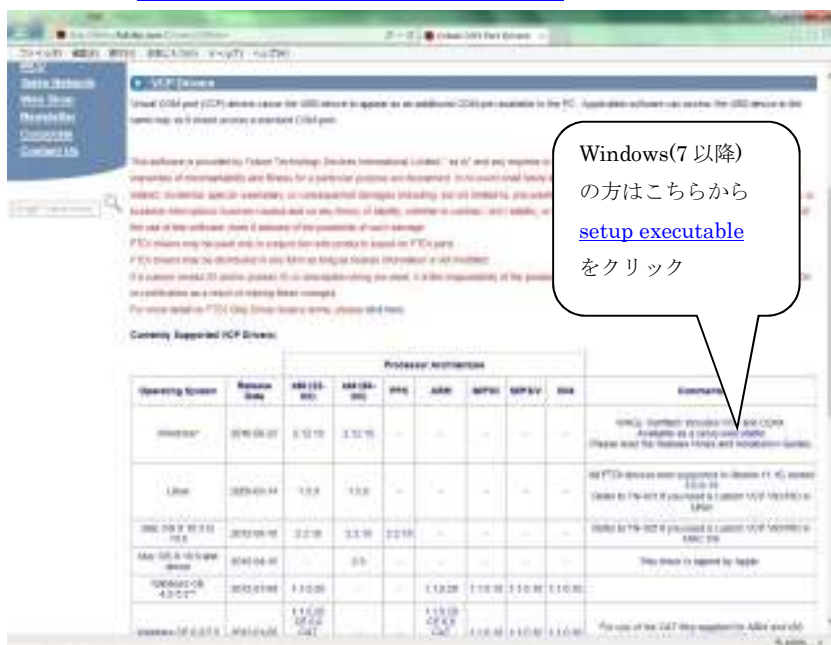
VCP Drivers

Windows(7 以降)
の方はこちらから
setup executable
をクリック

Currently Supported VCP Drivers:

Processor Architecture

| Operating System | Release Date | x86 (32-bit) | x64 (64-bit) | PPC | ARM | MIPSII | MIPSIV | SH4 | Comments |
|---|---|---|---|---|---|---|---|---|---|
| Windows* | 2016-06-23 | 2.12.16 | 2.12.16 | - | - | - | - | - | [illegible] |
| Linux | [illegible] | 1.5.0 | 1.5.0 | - | - | - | - | - | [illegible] |
| Mac OS X 10.3 to 10.8 | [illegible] | 2.2.18 | 2.2.18 | 2.2.18 | - | - | - | - | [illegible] |
| Mac OS X 10.9 and above | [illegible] | - | 2.3 | - | - | - | - | - | This driver is signed by Apple |
| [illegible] | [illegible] | 1.1.0.20 | - | - | 1.1.0.20 | 1.1.0.10 | 1.1.0.10 | 1.1.0.10 | |
| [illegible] | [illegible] | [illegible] | - | - | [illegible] | 1.1.0.10 | 1.1.0.10 | 1.1.0.10 | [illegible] |